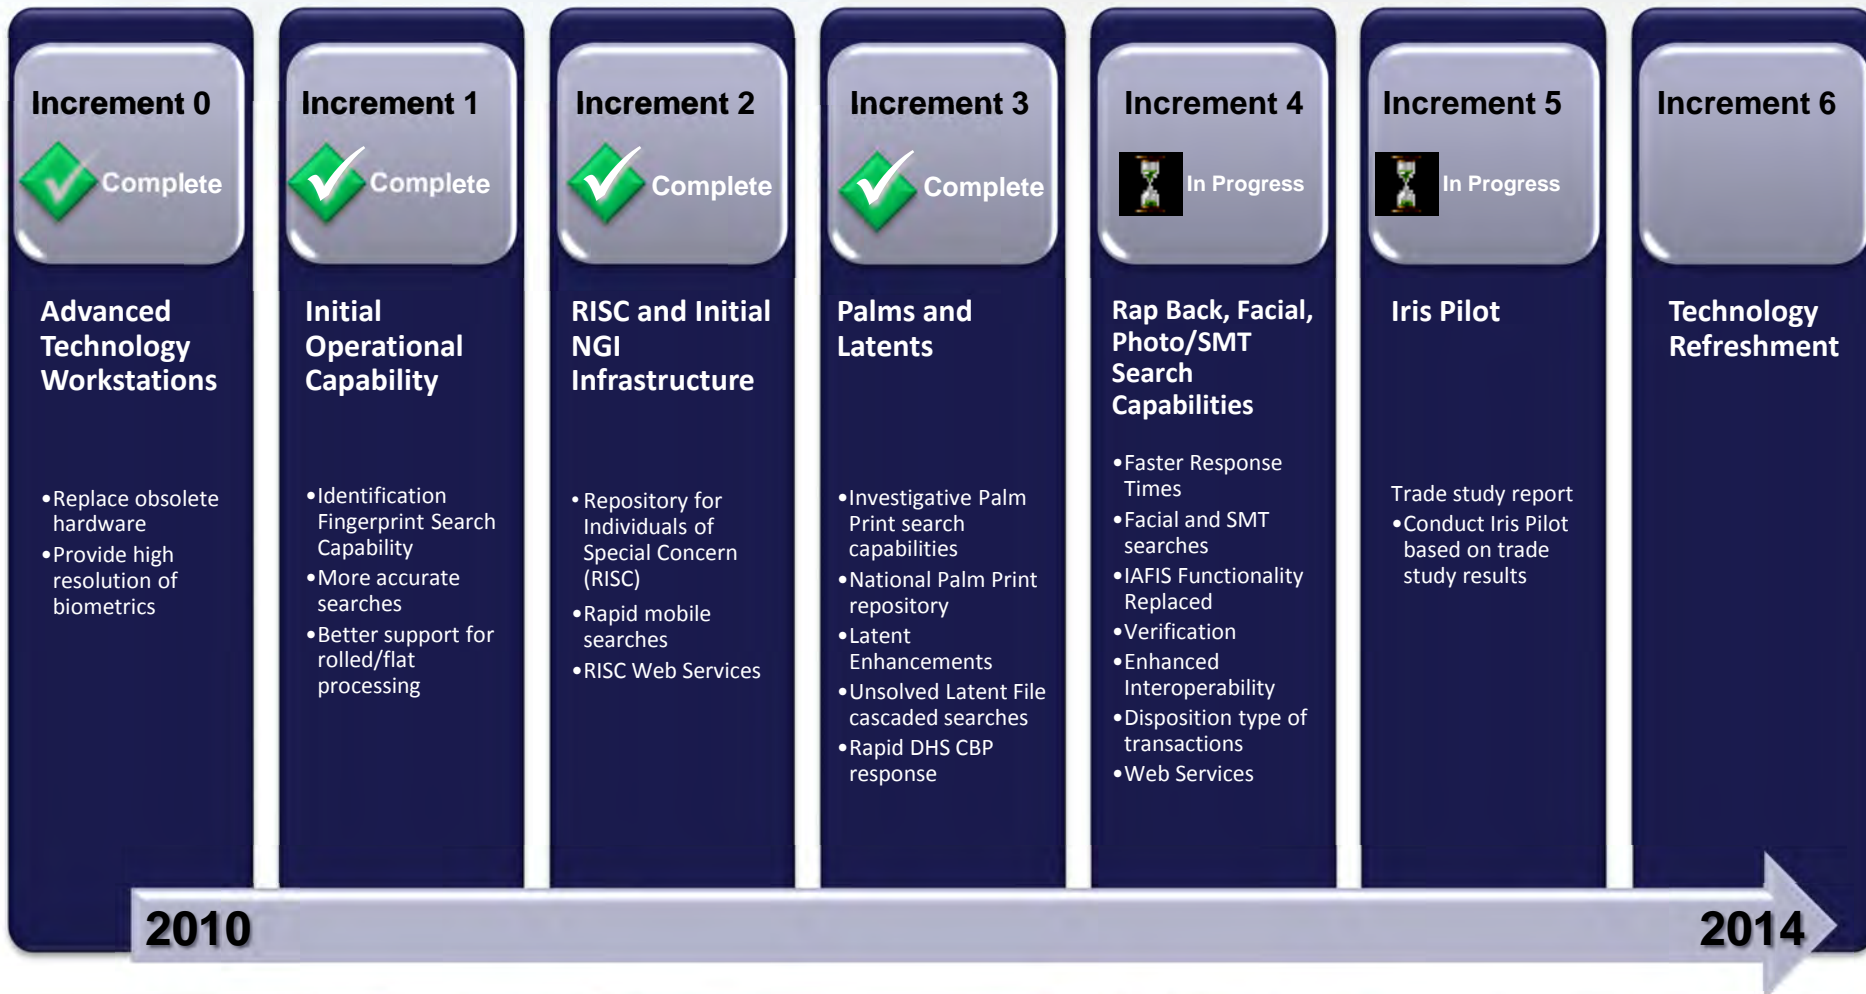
Increment 0
Complete
Advanced Technology Workstations
•Replace obsolete hardware
•Provide high resolution of biometrics

Increment 1
Complete
Initial Operational Capability
•Identification Fingerprint Search Capability
•More accurate searches
•Better support for rolled/flat processing

Increment 2
Complete
RISC and Initial NGI Infrastructure
•Repository for Individuals of Special Concern (RISC)
•Rapid mobile searches
•RISC Web Services

Increment 3
Complete
Palms and Latents
•Investigative Palm Print search capabilities
•National Palm Print repository
•Latent Enhancements
•Unsolved Latent File cascaded searches
•Rapid DHS CBP response

Increment 4
In Progress
Rap Back, Facial, Photo/SMT Search Capabilities
•Faster Response Times
•Facial and SMT searches
•IAFIS Functionality Replaced
•Verification
•Enhanced Interoperability
•Disposition type of transactions
•Web Services

Increment 5
In Progress
Iris Pilot
Trade study report
•Conduct Iris Pilot based on trade study results

Increment 6
Technology Refreshment

2010
2014